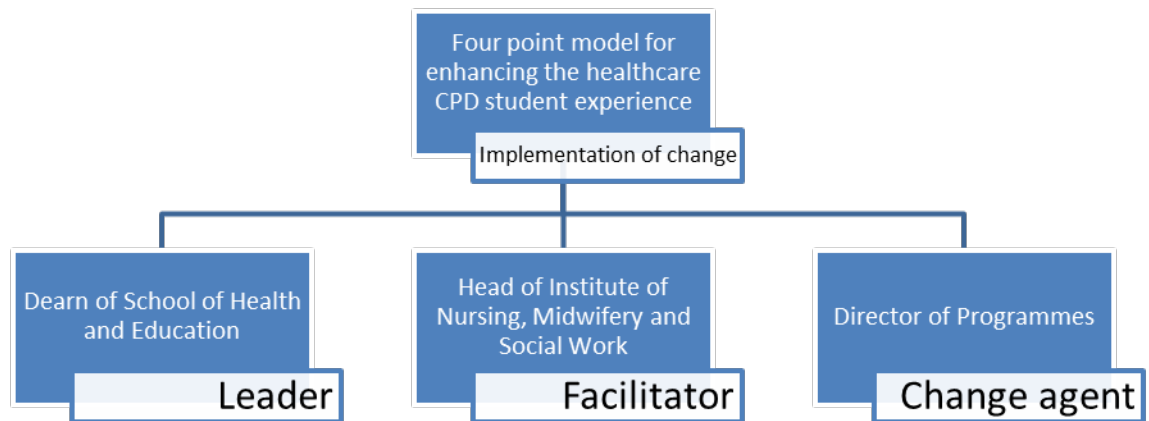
Four point model for enhancing the healthcare CPD student experience

Implementation of change

Dearn of School of Health and Education

Leader

Head of Institute of Nursing, Midwifery and Social Work

Facilitator

Director of Programmes

Change agent